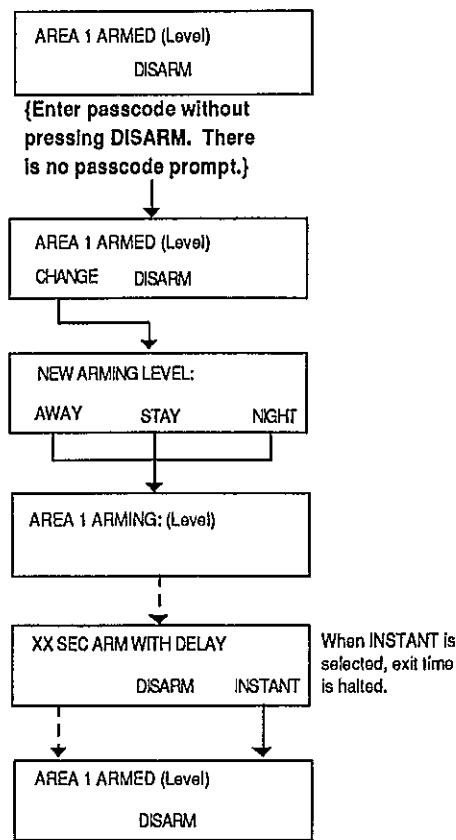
AREA 1 ARMED (Level)
DISARM

{Enter passcode without pressing DISARM. There is no passcode prompt.}

AREA 1 ARMED (Level)
CHANGE DISARM

NEW ARMING LEVEL:
AWAY STAY NIGHT

AREA 1 ARMING: (Level)

XX SEC ARM WITH DELAY
DISARM INSTANT

When INSTANT is selected, exit time is halted.

AREA 1 ARMED (Level)
DISARM